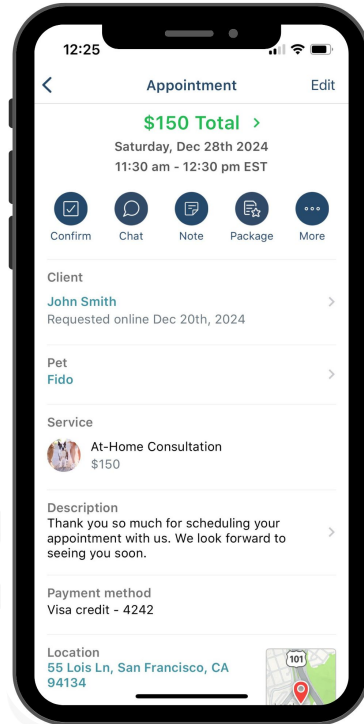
12:25

<
Appointment
Edit

$150 Total >
Saturday, Dec 28th 2024
11:30 am - 12:30 pm EST

Confirm
Chat
Note
Package
More

Client
John Smith
Requested online Dec 20th, 2024

Pet
Fido

Service
At-Home Consultation
$150

Description
Thank you so much for scheduling your appointment with us. We look forward to seeing you soon.

Payment method
Visa credit - 4242

Location
55 Lois Ln, San Francisco, CA 94134

101